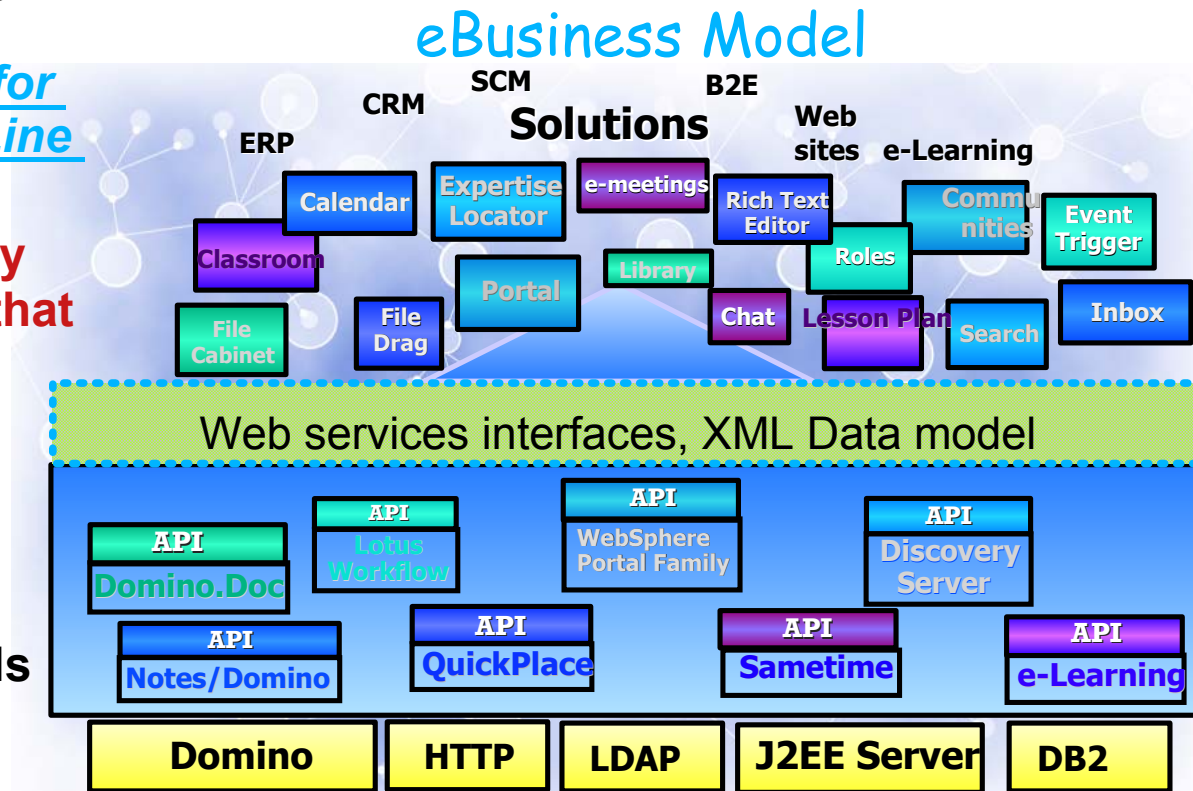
eBusiness Model

for
ine

y
hat

ls

SCM
CRM
B2E
Solutions
ERP
Web sites
e-Learning

Calendar
Expertise Locator
e-meetings
Rich Text Editor
Communities
Event Trigger
Classroom
Roles
Library
Portal
File Cabinet
File Drag
Chat
Lesson Plan
Search
Inbox

Web services interfaces, XML Data model

API
Domino.Doc
API
Lotus Workflow
API
WebSphere Portal Family
API
Discovery Server
API
Notes/Domino
API
QuickPlace
API
Sametime
API
e-Learning

Domino
HTTP
LDAP
J2EE Server
DB2